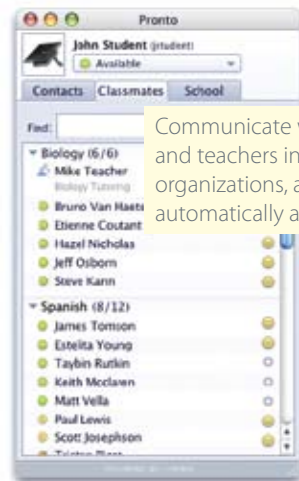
Pronto

John Student (jstudent)

Available

Contacts Classmates School

Find:

Communicate v and teachers in organizations, a automatically a

Biology (6/6)
Mike Teacher
Biology Tutoring
Bruno Van Haete
Etienne Coutant
Hazel Nicholas
Jeff Osborn
Steve Kann

Spanish (8/12)
James Tomson
Estelita Young
Taybin Rutkin
Keith Mcclaren
Matt Vella
Paul Lewis
Scott Josephson
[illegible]